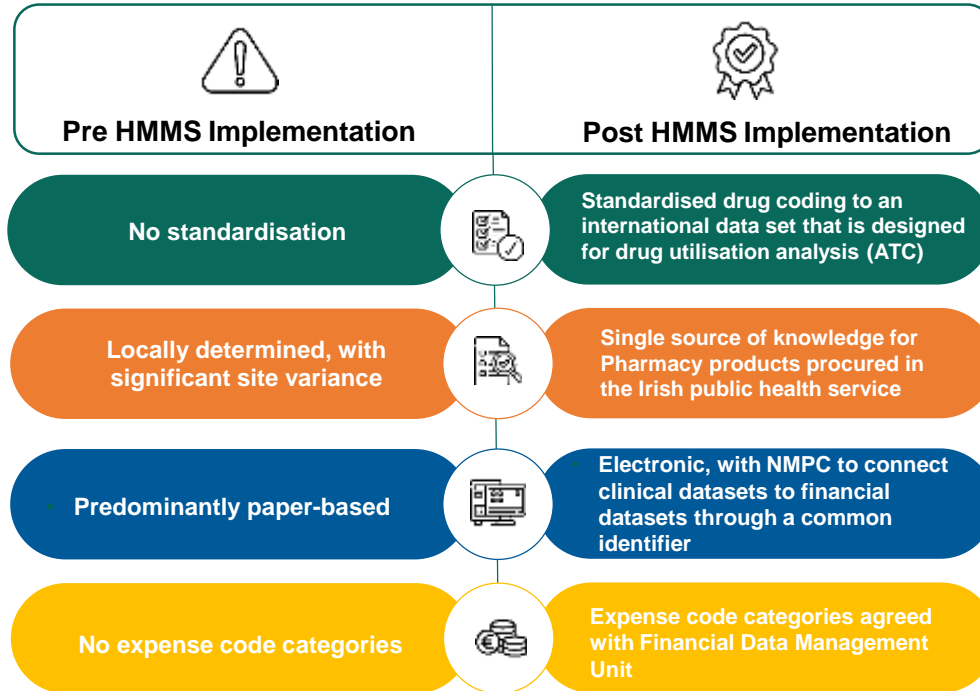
Pre HMMS Implementation

Post HMMS Implementation

No standardisation

Standardised drug coding to an international data set that is designed for drug utilisation analysis (ATC)

Locally determined, with significant site variance

Single source of knowledge for Pharmacy products procured in the Irish public health service

Predominantly paper-based

Electronic, with NMPC to connect clinical datasets to financial datasets through a common identifier

No expense code categories

Expense code categories agreed with Financial Data Management Unit